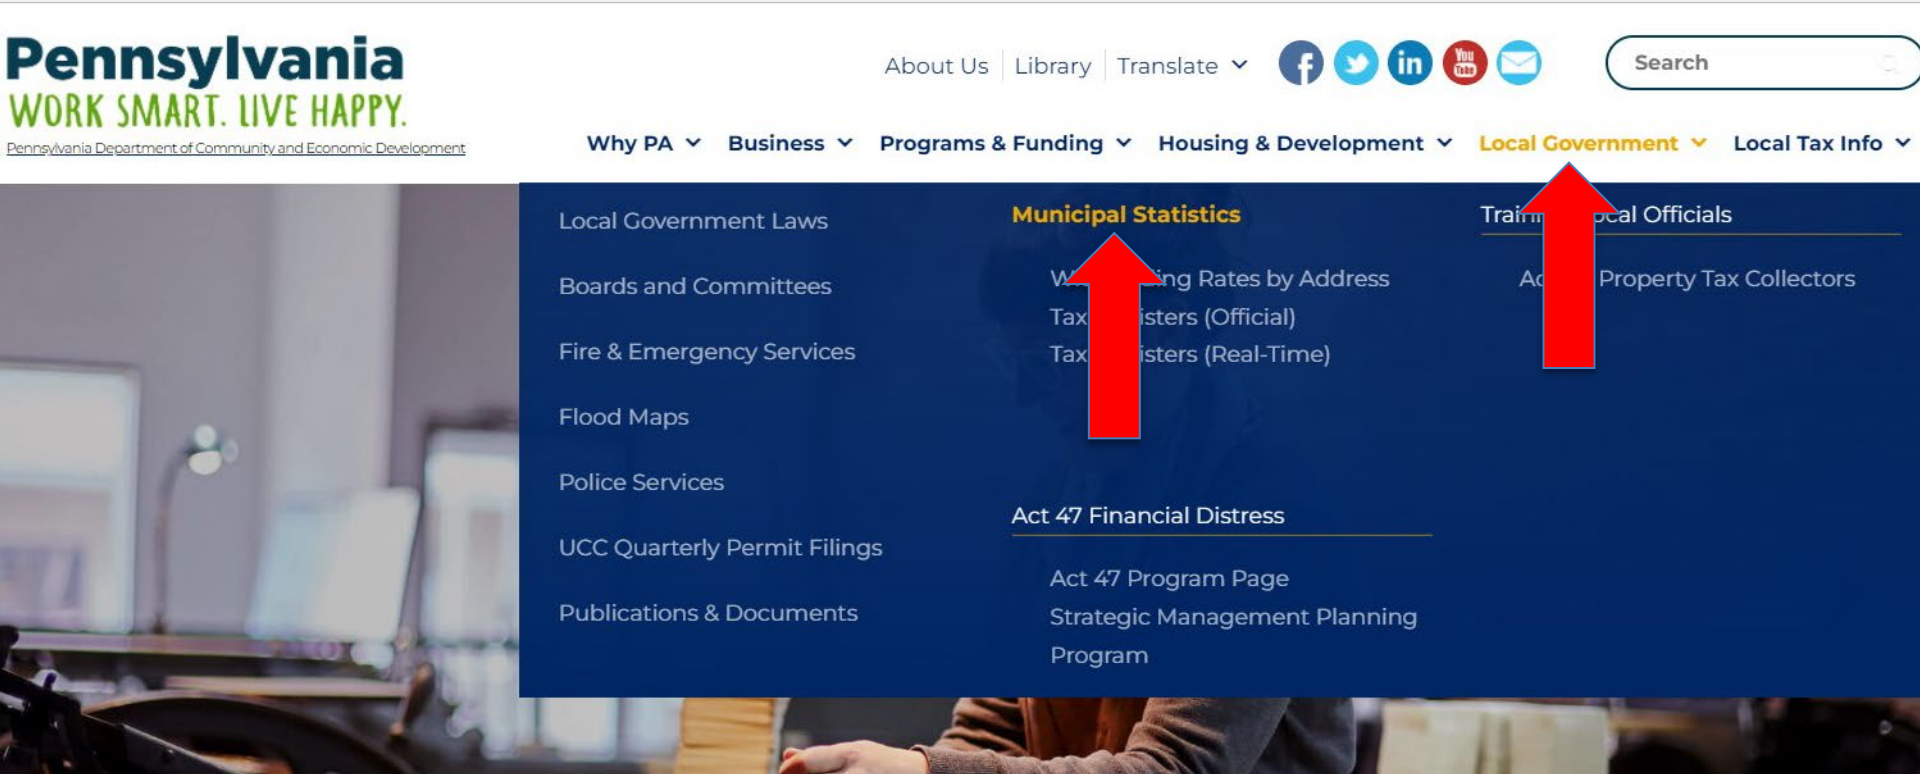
Pennsylvania
WORK SMART. LIVE HAPPY.
Pennsylvania Department of Community and Economic Development

About Us | Library | Translate

Search

Why PA | Business | Programs & Funding | Housing & Development | Local Government | Local Tax Info

Local Government Laws

Boards and Committees

Fire & Emergency Services

Flood Maps

Police Services

UCC Quarterly Permit Filings

Publications & Documents

Municipal Statistics

W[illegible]ing Rates by Address
Tax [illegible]isters (Official)
Tax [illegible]isters (Real-Time)

Act 47 Financial Distress

Act 47 Program Page
Strategic Management Planning Program

Trai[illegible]ocal Officials

Ac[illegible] Property Tax Collectors